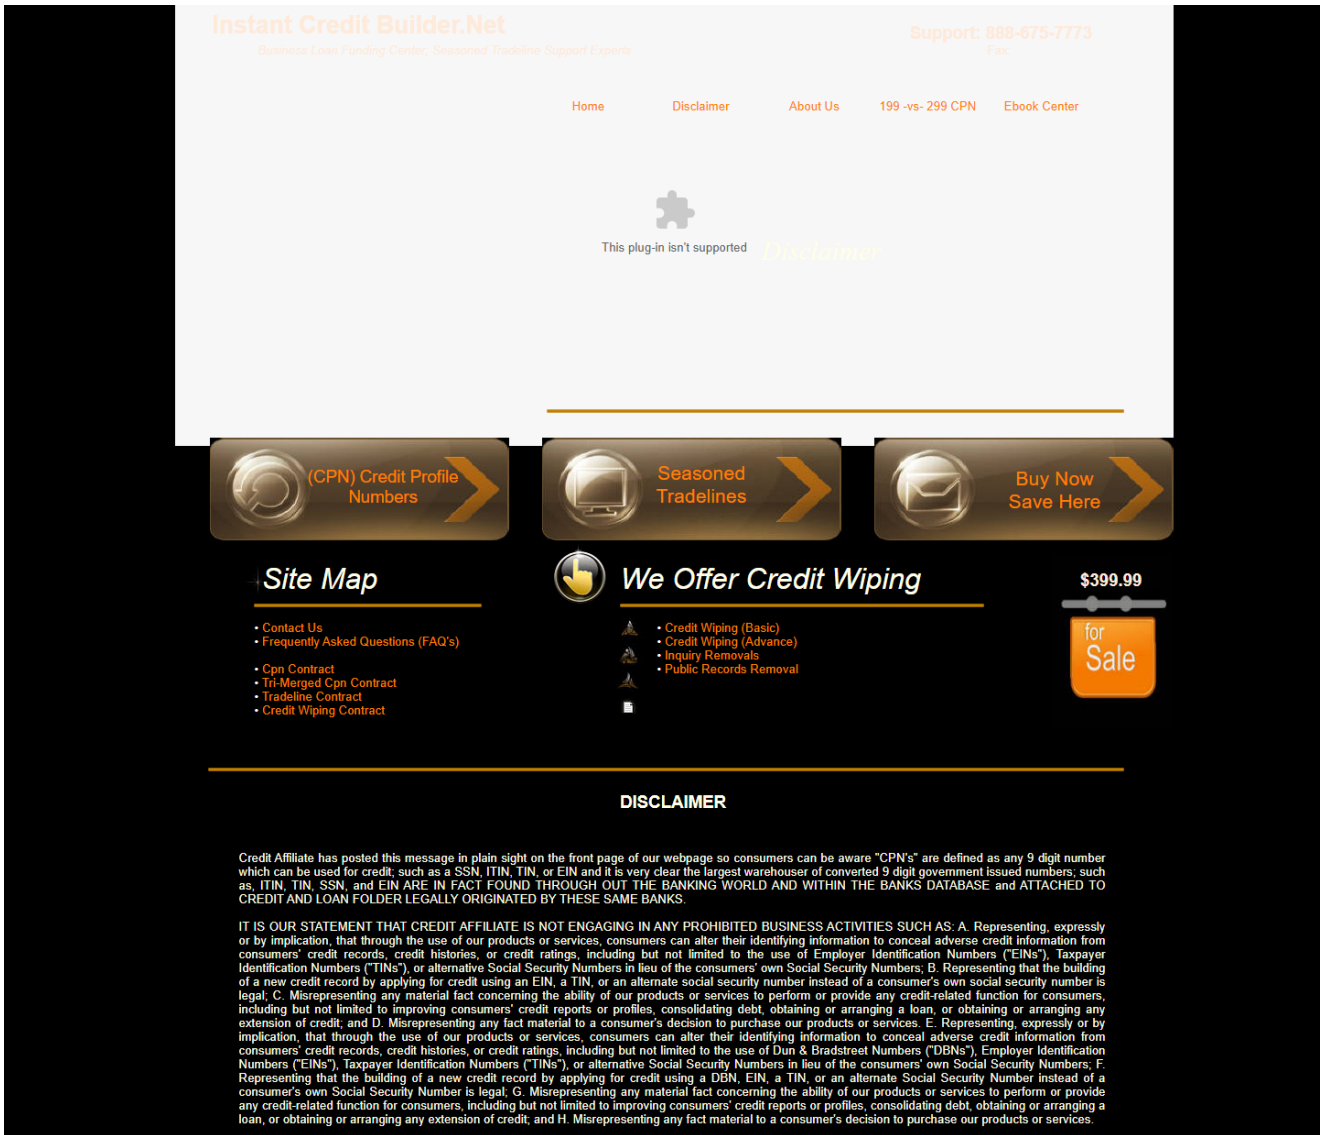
Instant Credit Builder.Net
Business Loan Funding Center, Seasoned Tradeline Support Experts

Support: 888-675-7773
Fax:

Home Disclaimer About Us 199 -vs- 299 CPN Ebook Center

This plug-in isn't supported

Disclaimer

(CPN) Credit Profile Numbers

Seasoned Tradelines

Buy Now Save Here

Site Map

• Contact Us
• Frequently Asked Questions (FAQ's)

• Cpn Contract
• Tri-Merged Cpn Contract
• Tradeline Contract
• Credit Wiping Contract

We Offer Credit Wiping

• Credit Wiping (Basic)
• Credit Wiping (Advance)
• Inquiry Removals
• Public Records Removal

$399.99

for Sale

DISCLAIMER

Credit Affiliate has posted this message in plain sight on the front page of our webpage so consumers can be aware "CPN's" are defined as any 9 digit number which can be used for credit; such as a SSN, ITIN, TIN, or EIN and it is very clear the largest warehouser of converted 9 digit government issued numbers; such as, ITIN, TIN, SSN, and EIN ARE IN FACT FOUND THROUGH OUT THE BANKING WORLD AND WITHIN THE BANKS DATABASE and ATTACHED TO CREDIT AND LOAN FOLDER LEGALLY ORIGINATED BY THESE SAME BANKS.

IT IS OUR STATEMENT THAT CREDIT AFFILIATE IS NOT ENGAGING IN ANY PROHIBITED BUSINESS ACTIVITIES SUCH AS: A. Representing, expressly or by implication, that through the use of our products or services, consumers can alter their identifying information to conceal adverse credit information from consumers' credit records, credit histories, or credit ratings, including but not limited to the use of Employer Identification Numbers ("EINs"), Taxpayer Identification Numbers ("TINs"), or alternative Social Security Numbers in lieu of the consumers' own Social Security Numbers; B. Representing that the building of a new credit record by applying for credit using an EIN, a TIN, or an alternate social security number instead of a consumer's own social security number is legal; C. Misrepresenting any material fact concerning the ability of our products or services to perform or provide any credit-related function for consumers, including but not limited to improving consumers' credit reports or profiles, consolidating debt, obtaining or arranging a loan, or obtaining or arranging any extension of credit; and D. Misrepresenting any fact material to a consumer's decision to purchase our products or services. E. Representing, expressly or by implication, that through the use of our products or services, consumers can alter their identifying information to conceal adverse credit information from consumers' credit records, credit histories, or credit ratings, including but not limited to the use of Dun & Bradstreet Numbers ("DBNs"), Employer Identification Numbers ("EINs"), Taxpayer Identification Numbers ("TINs"), or alternative Social Security Numbers in lieu of the consumers' own Social Security Numbers; F. Representing that the building of a new credit record by applying for credit using a DBN, EIN, a TIN, or an alternate Social Security Number instead of a consumer's own Social Security Number is legal; G. Misrepresenting any material fact concerning the ability of our products or services to perform or provide any credit-related function for consumers, including but not limited to improving consumers' credit reports or profiles, consolidating debt, obtaining or arranging a loan, or obtaining or arranging any extension of credit; and H. Misrepresenting any fact material to a consumer's decision to purchase our products or services.